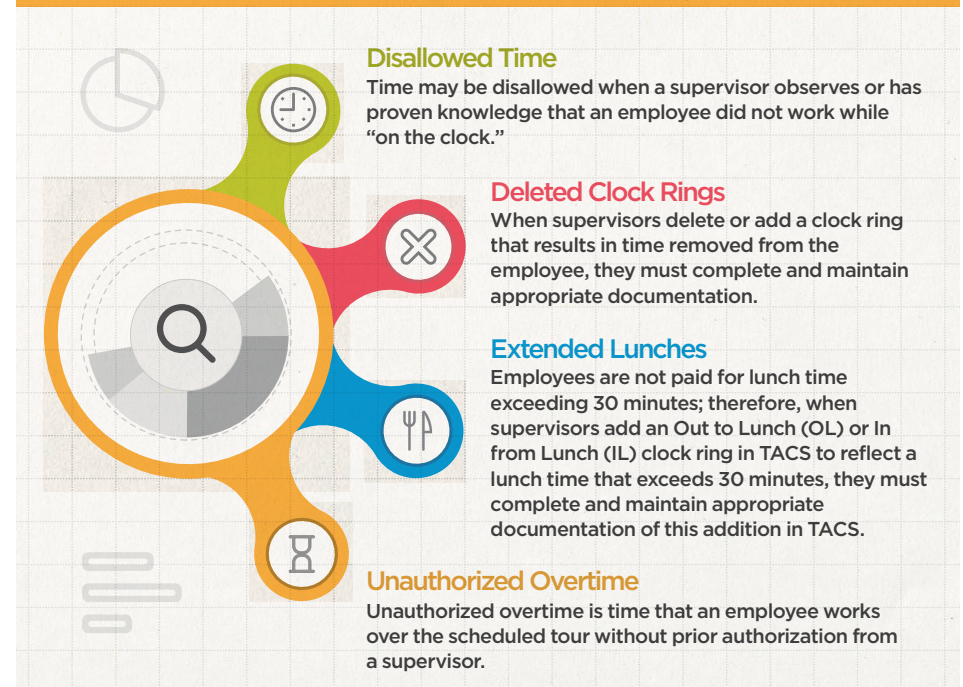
Disallowed Time
Time may be disallowed when a supervisor observes or has proven knowledge that an employee did not work while "on the clock."

Deleted Clock Rings
When supervisors delete or add a clock ring that results in time removed from the employee, they must complete and maintain appropriate documentation.

Extended Lunches
Employees are not paid for lunch time exceeding 30 minutes; therefore, when supervisors add an Out to Lunch (OL) or In from Lunch (IL) clock ring in TACS to reflect a lunch time that exceeds 30 minutes, they must complete and maintain appropriate documentation of this addition in TACS.

Unauthorized Overtime
Unauthorized overtime is time that an employee works over the scheduled tour without prior authorization from a supervisor.